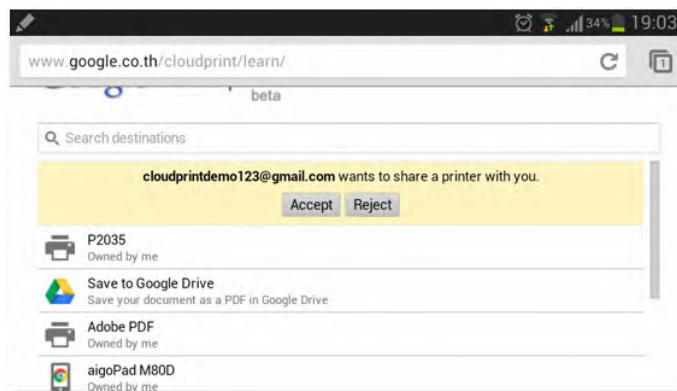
34% 19:03

www.google.co.th/cloudprint/learn/

1

beta

Search destinations

cloudprintdemo123@gmail.com wants to share a printer with you.

Accept Reject

P2035
Owned by me

Save to Google Drive
Save your document as a PDF in Google Drive

Adobe PDF
Owned by me

aigoPad M80D
Owned by me